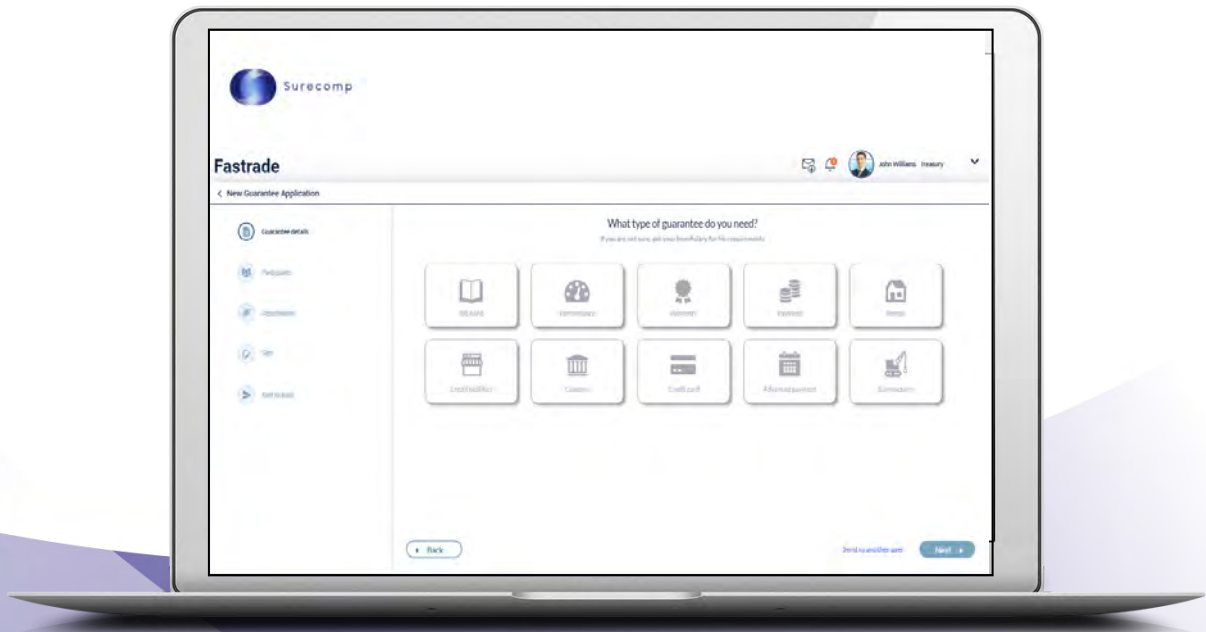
Surecomp

Fastrade

John Williams Treasury

< New Guarantee Application

Guarantee details

Participants

Attachments

Sign

Sent to bank

What type of guarantee do you need?

If you are not sure, ask your beneficiary for his requirements

Bid bond

Performance

Warranty

Payment

Rental

Credit facilities

Customs

Credit card

Advance payment

Contractors

< Back

Send to another user

Next >